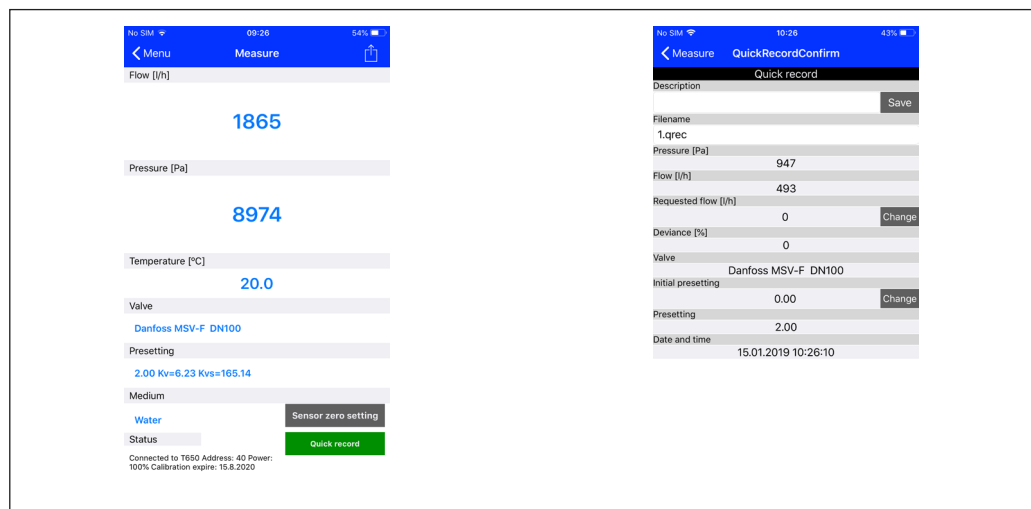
No SIM 09:26 54%

Menu Measure

Flow [l/h]

1865

Pressure [Pa]

8974

Temperature [ºC]

20.0

Valve

Danfoss MSV-F DN100

Presetting

2.00 Kv=6.23 Kvs=165.14

Medium

Water

Sensor zero setting

Status

Quick record

Connected to T650 Address: 40 Power: 100% Calibration expire: 15.8.2020

No SIM 10:26 43%

Measure QuickRecordConfirm

Quick record

Description

Save

Filename

1.qrec

Pressure [Pa]

947

Flow [l/h]

493

Requested flow [l/h]

0

Change

Deviance [%]

0

Valve

Danfoss MSV-F DN100

Initial presetting

0.00

Change

Presetting

2.00

Date and time

15.01.2019 10:26:10